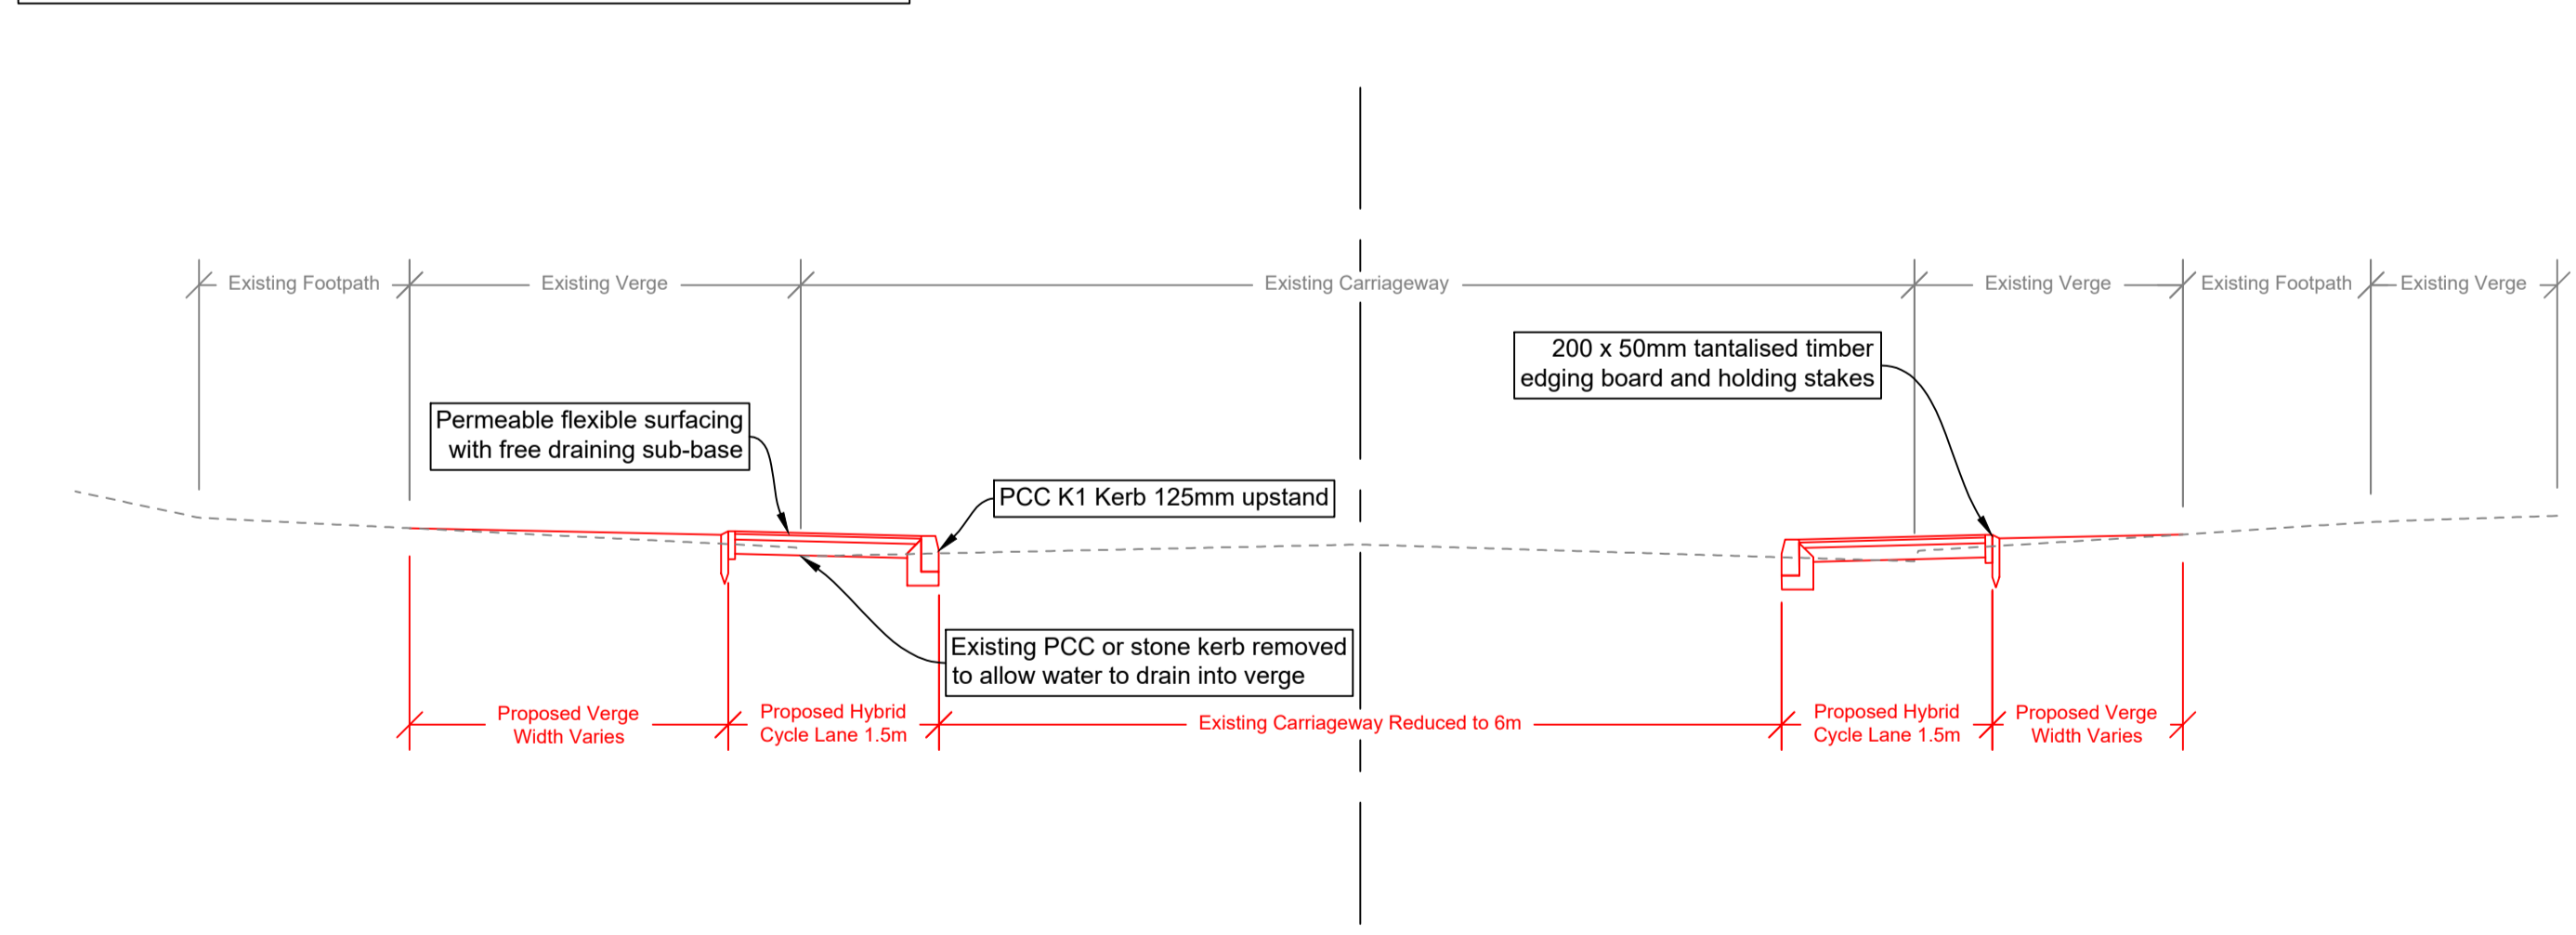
Existing Footpath Existing Verge Existing Carriageway Existing Verge Existing Footpath Existing Verge

200 x 50mm tantalised timber edging board and holding stakes

Permeable flexible surfacing with free draining sub-base

PCC K1 Kerb 125mm upstand

Existing PCC or stone kerb removed to allow water to drain into verge

Proposed Verge Width Varies

Proposed Hybrid Cycle Lane 1.5m

Existing Carriageway Reduced to 6m

Proposed Hybrid Cycle Lane 1.5m

Proposed Verge Width Varies